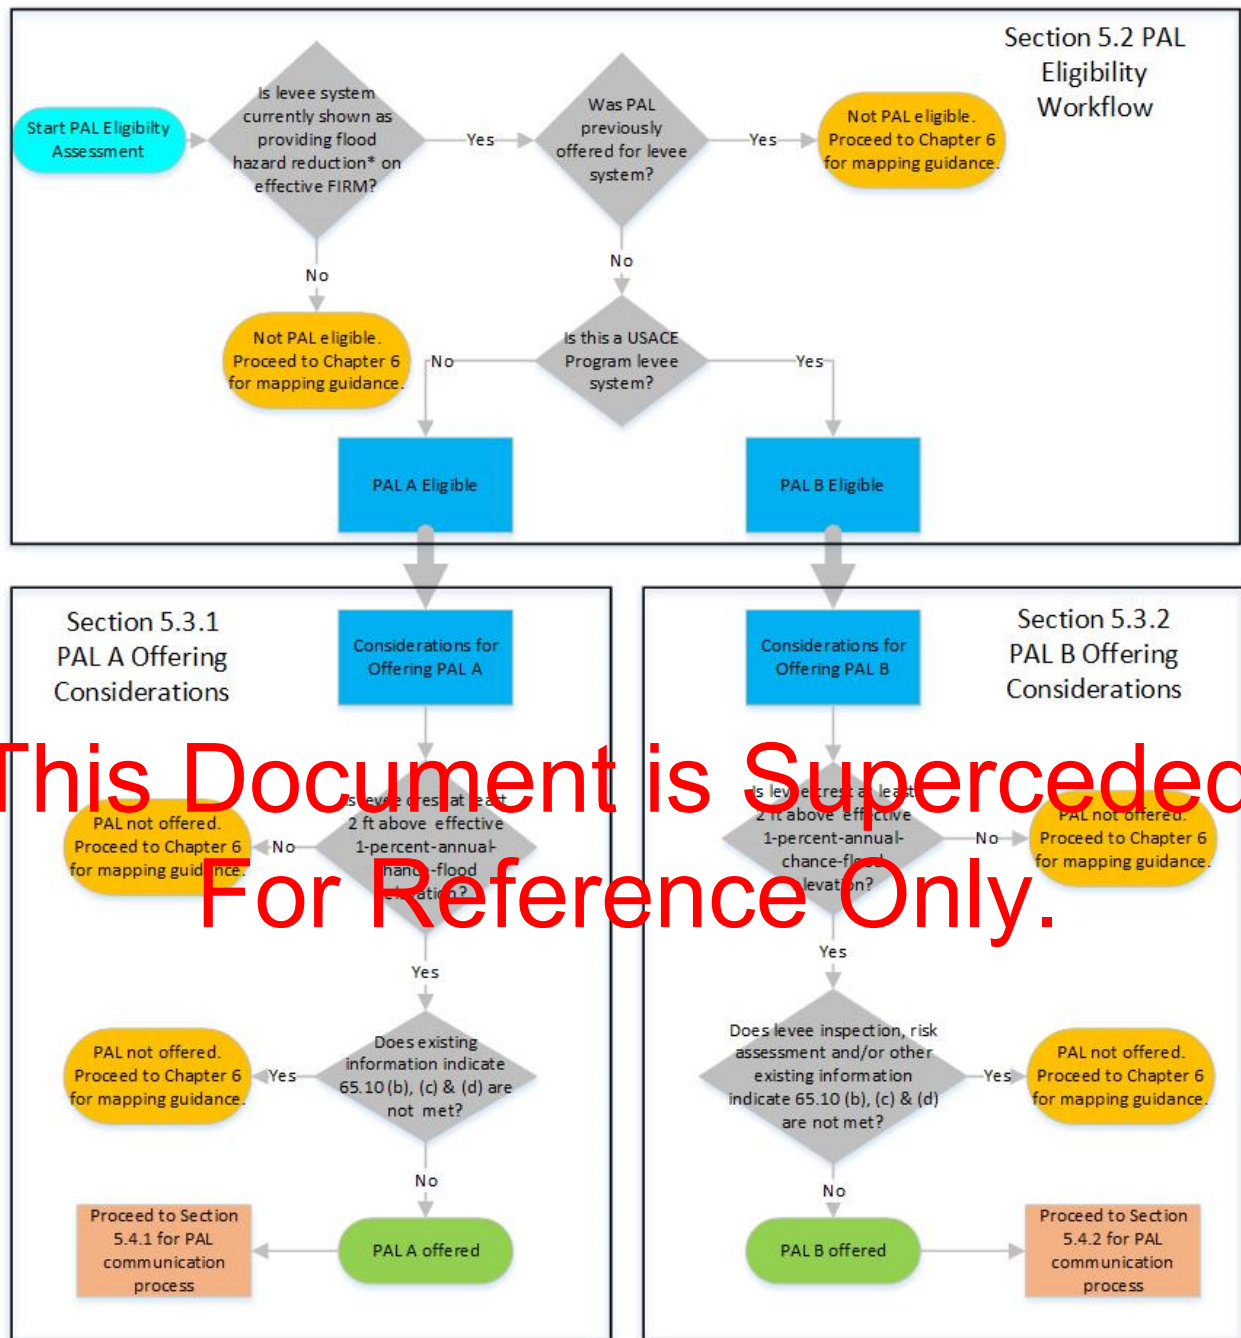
Section 5.2 PAL Eligibility Workflow

Start PAL Eligibilty Assessment

Is levee system currently shown as providing flood hazard reduction* on effective FIRM?

Yes

Was PAL previously offered for levee system?

Yes

Not PAL eligible. Proceed to Chapter 6 for mapping guidance.

No

No

Not PAL eligible. Proceed to Chapter 6 for mapping guidance.

No

Is this a USACE Program levee system?

Yes

PAL A Eligible

PAL B Eligible

Section 5.3.1 PAL A Offering Considerations

Considerations for Offering PAL A

Considerations for Offering PAL B

Section 5.3.2 PAL B Offering Considerations

This Document is Superceded For Reference Only.

PAL not offered. Proceed to Chapter 6 for mapping guid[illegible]nce.

No

Is levee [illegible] at least 2 ft above effective 1-percent-annual-chance-flood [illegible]?

Is lev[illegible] at least 2 ft above eff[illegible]ctive 1-percent-annual-chance-flo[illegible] elevat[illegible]n?

No

PAL not offered. Proceed to Chapter 6 for mapping guidance.

Yes

Yes

PAL not offered. Proceed to Chapter 6 for mapping guidance.

Yes

Does existing information indicate 65.10 (b), (c) & (d) are not met?

Does levee inspection, risk assessment and/or other existing information indicate 65.10 (b), (c) & (d) are not met?

Yes

PAL not offered. Proceed to Chapter 6 for mapping guidance.

No

No

Proceed to Section 5.4.1 for PAL communication process

PAL A offered

PAL B offered

Proceed to Section 5.4.2 for PAL communication process